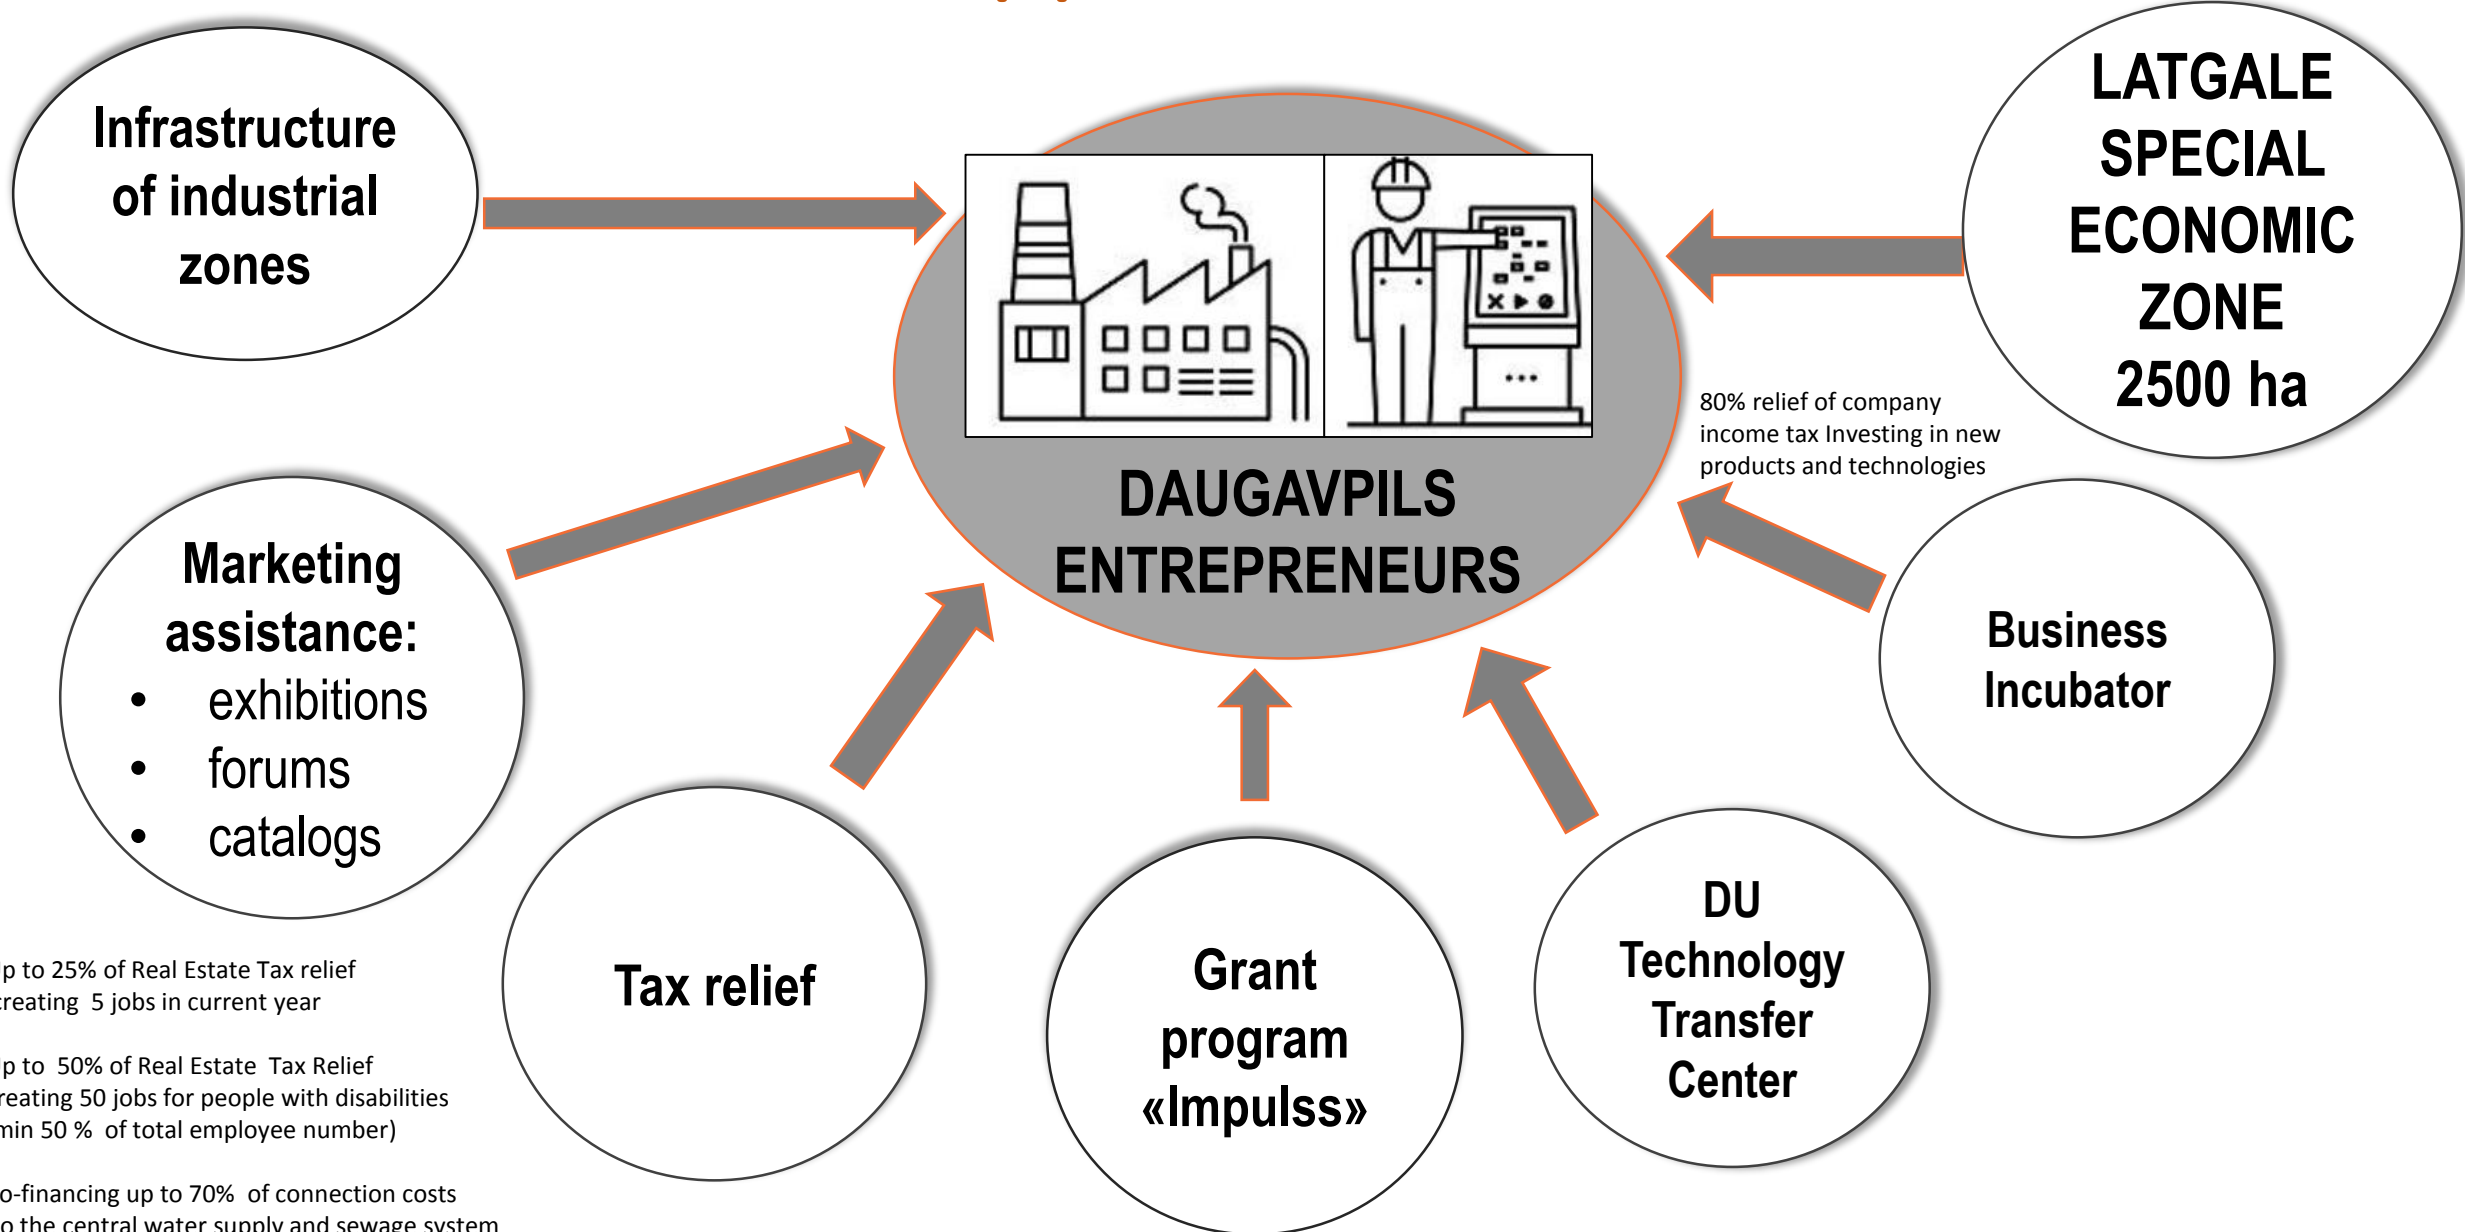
Infrastructure of industrial zones

LATGALE SPECIAL ECONOMIC ZONE 2500 ha

DAUGAVPILS ENTREPRENEURS

80% relief of company income tax Investing in new products and technologies

Marketing assistance:
• exhibitions
• forums
• catalogs

Business Incubator

Tax relief

Grant program «Impulss»

DU Technology Transfer Center

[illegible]p to 25% of Real Estate Tax relief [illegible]reating 5 jobs in current year

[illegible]p to 50% of Real Estate Tax Relief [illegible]reating 50 jobs for people with disabilities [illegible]min 50 % of total employee number)

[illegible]o-financing up to 70% of connection costs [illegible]o the central water supply and sewage system